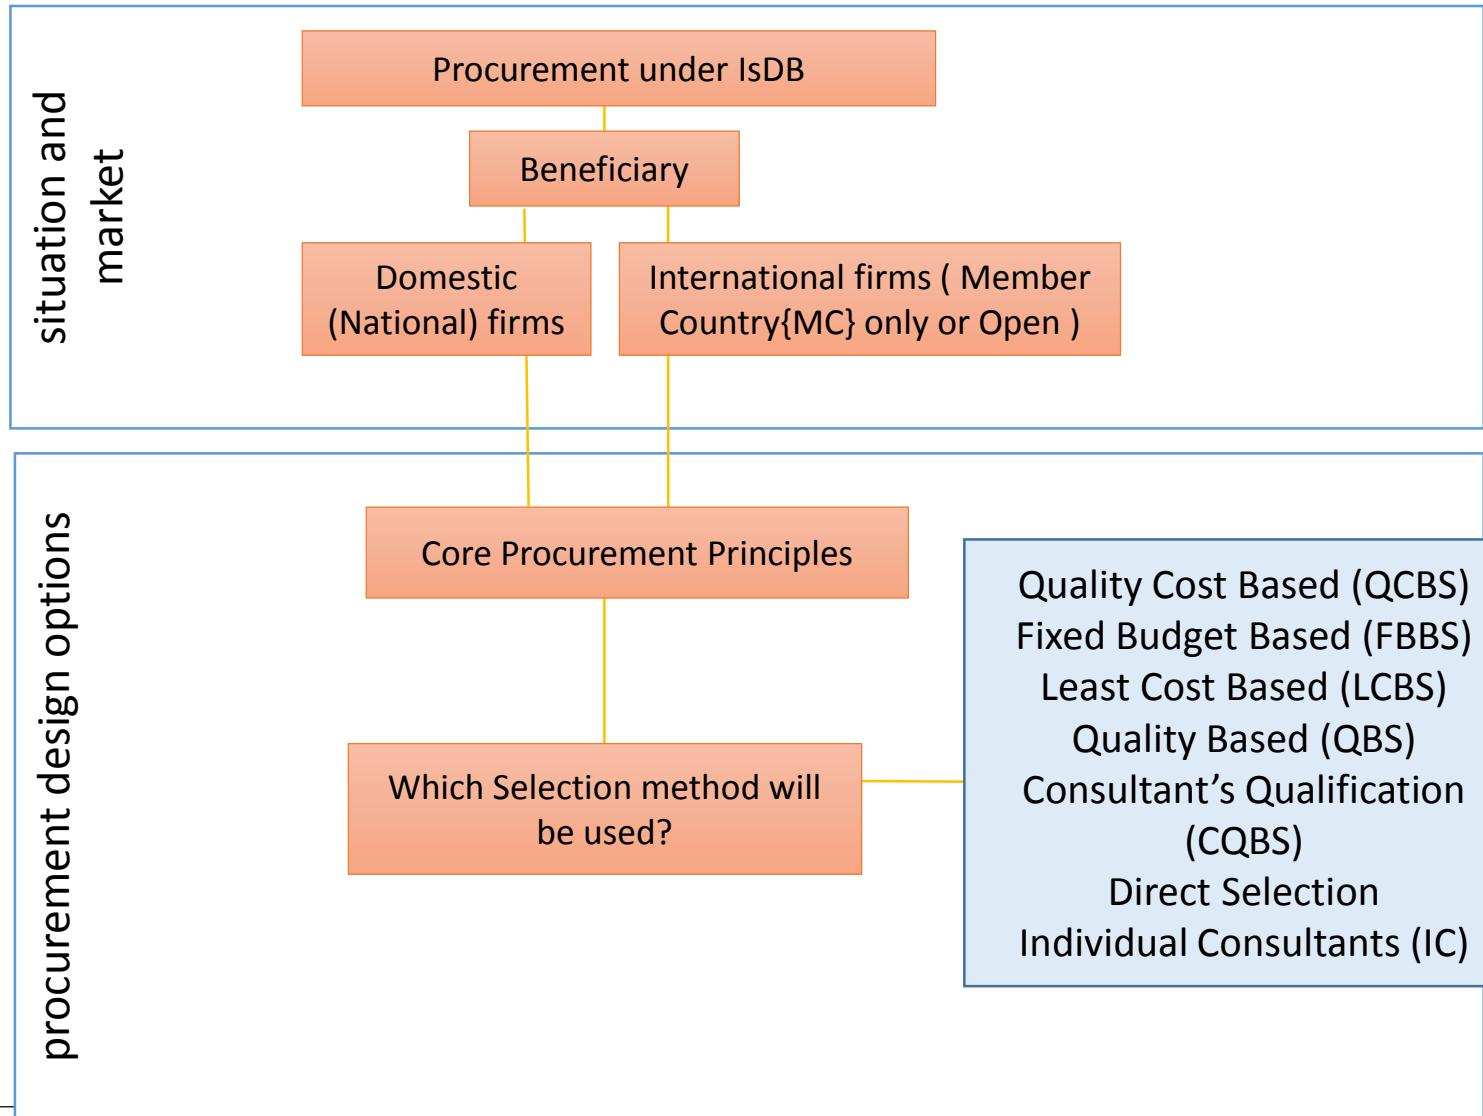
situation and market

Procurement under IsDB

Beneficiary

Domestic (National) firms

International firms ( Member Country{MC} only or Open )

procurement design options

Core Procurement Principles

Which Selection method will be used?

Quality Cost Based (QCBS)
Fixed Budget Based (FBBS)
Least Cost Based (LCBS)
Quality Based (QBS)
Consultant’s Qualification (CQBS)
Direct Selection
Individual Consultants (IC)